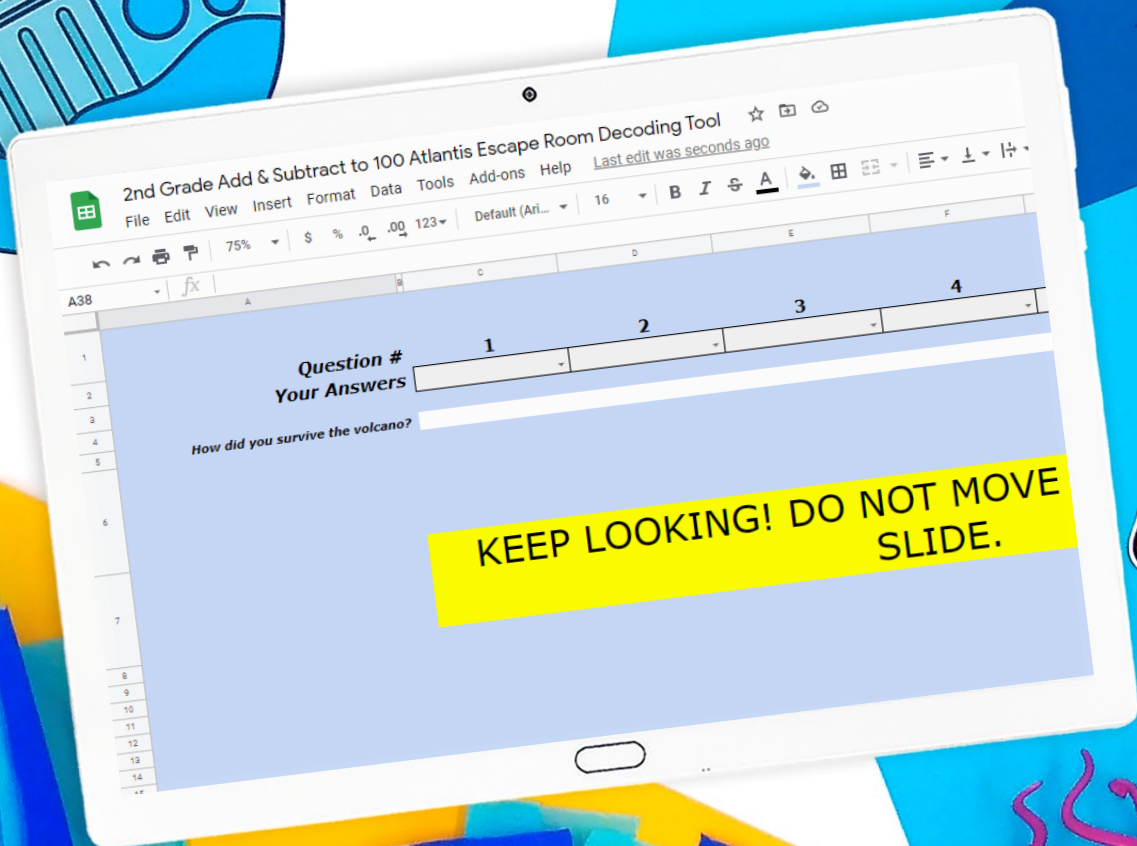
2nd Grade Add & Subtract to 100 Atlantis Escape Room Decoding Tool

Last edit was seconds ago

File Edit View Insert Format Data Tools Add-ons Help

75% $ % .0 .00 123 Default (Ari... 16 B I S A

A38 $fx$

A B C D E F

1 2 3 4 5 6 7 8 9 10 11 12 13 14

Question #
Your Answers

1 2 3 4

How did you survive the volcano?

KEEP LOOKING! DO NOT MOVE SLIDE.